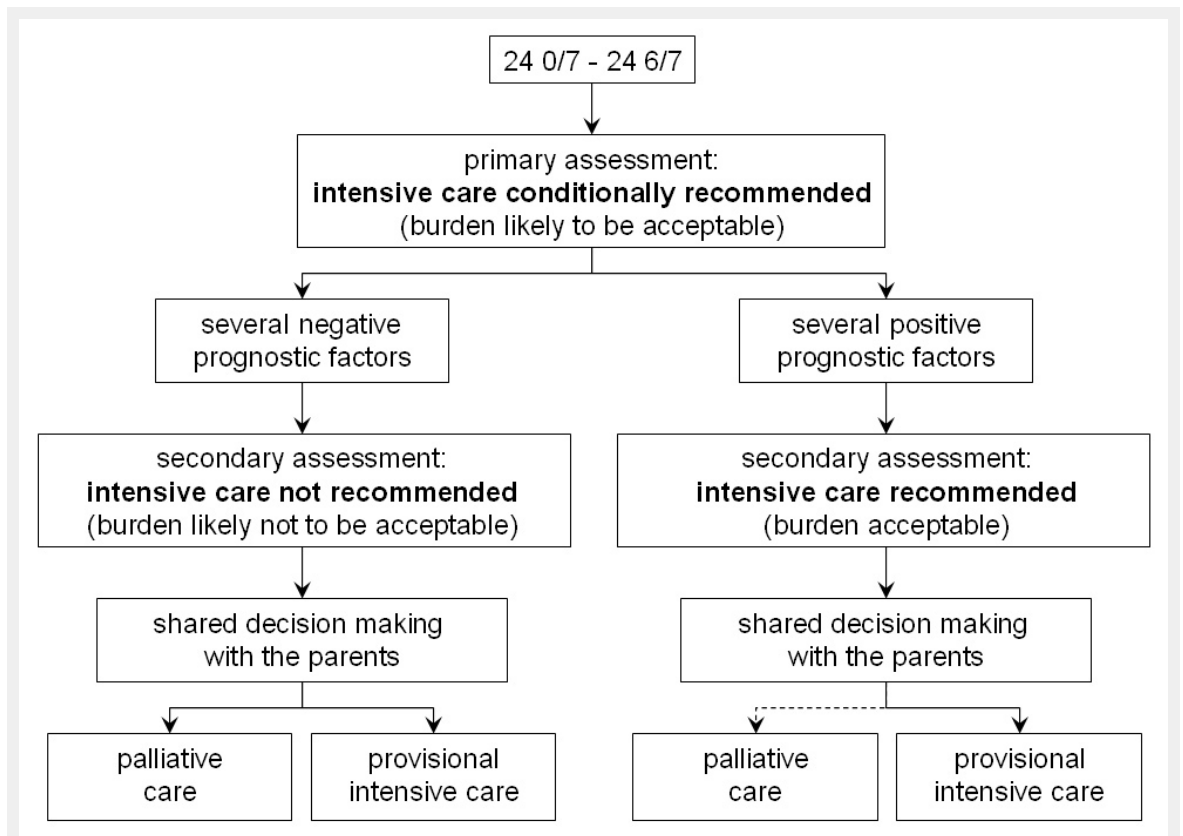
24 0/7 - 24 6/7

primary assessment:
**intensive care conditionally recommended**
(burden likely to be acceptable)

several negative prognostic factors

secondary assessment:
**intensive care not recommended**
(burden likely not to be acceptable)

shared decision making with the parents

palliative care

provisional intensive care

several positive prognostic factors

secondary assessment:
**intensive care recommended**
(burden acceptable)

shared decision making with the parents

palliative care

provisional intensive care